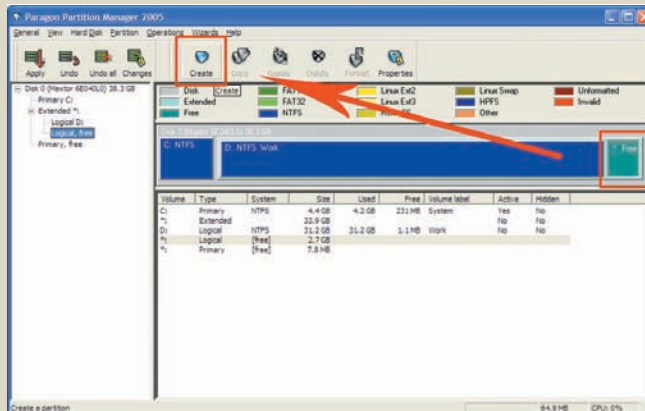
Paragon Partition Manager 2005

General View Hard Disk Partition Operations Wizards Help

Apply Undo Undo all Changes Create Copy Resize Delete Format Properties

Disk 0 (Maxtor 6E040L0) 38.3 GB
Primary C:
Extended *:
Logical D:
Logical, free
Primary, free

Disk Create FAT Linux Ext2 Linux Swap Unformatted
Extended FAT32 Linux Ext3 HPFS Invalid
Free NTFS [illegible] Other

Disk 0 (Maxtor 6E040L0) 38.3 GB

C: NTFS D: NTFS Work Free

| Volume | Type | System | Size | Used | Free | Volume label | Active | Hidden |
|---|---|---|---|---|---|---|---|---|
| C: | Primary | NTFS | 4.4 GB | 4.2 GB | 231 MB | System | Yes | No |
| *: | Extended | | 33.9 GB | | | | No | No |
| D: | Logical | NTFS | 31.2 GB | 31.2 GB | 1.1 MB | Work | No | No |
| *: | Logical | [free] | 2.7 GB | | | | | |
| *: | Primary | [free] | 7.8 MB | | | | | |

Create a partition 64.9 MB CPU: 0%